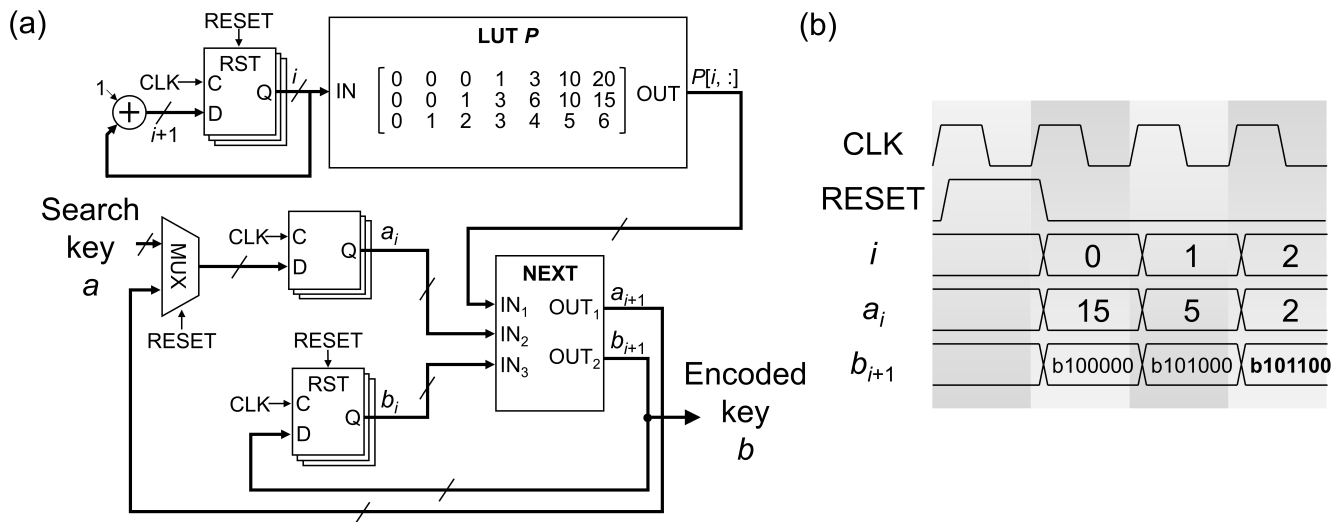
(a)

RESET
RST
1
CLK
C
D
Q
$i$
$i$+1
LUT $P$
IN
$\begin{bmatrix} 0 & 0 & 0 & 1 & 3 & 10 & 20 \\ 0 & 0 & 1 & 3 & 6 & 10 & 15 \\ 0 & 1 & 2 & 3 & 4 & 5 & 6 \end{bmatrix}$
OUT
$P[i, :]$

Search key $a$
MUX
RESET
CLK
C
D
Q
$a_i$
NEXT
IN$_1$
IN$_2$
IN$_3$
OUT$_1$
OUT$_2$
$a_{i+1}$
$b_{i+1}$
RESET
RST
CLK
C
D
Q
$b_i$
Encoded key $b$

(b)

CLK
RESET
$i$
0
1
2
$a_i$
15
5
2
$b_{i+1}$
b100000
b101000
**b101100**